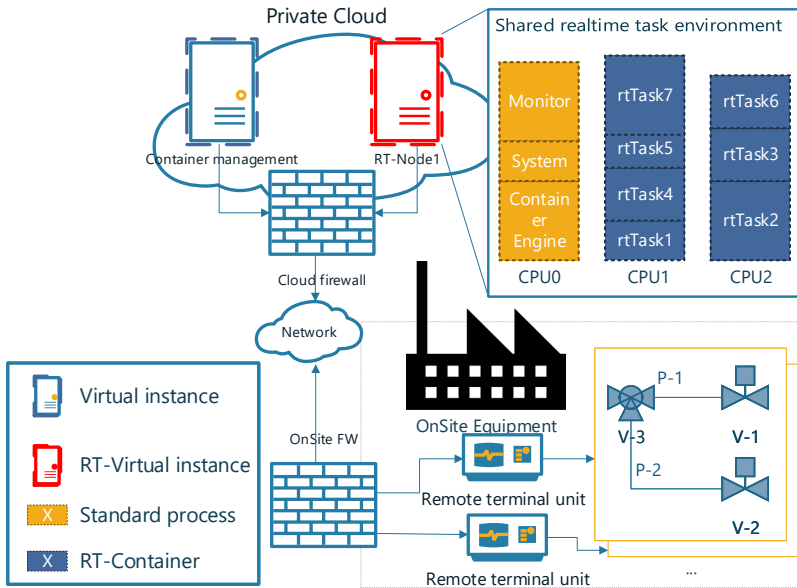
Private Cloud

Container management

RT-Node1

Shared realtime task environment

Monitor

System

Container Engine

CPU0

rtTask7

rtTask5

rtTask4

rtTask1

CPU1

rtTask6

rtTask3

rtTask2

CPU2

Cloud firewall

Network

OnSite FW

OnSite Equipment

Remote terminal unit

Remote terminal unit

P-1

P-2

V-3

V-1

V-2

...

Virtual instance

RT-Virtual instance

X Standard process

X RT-Container